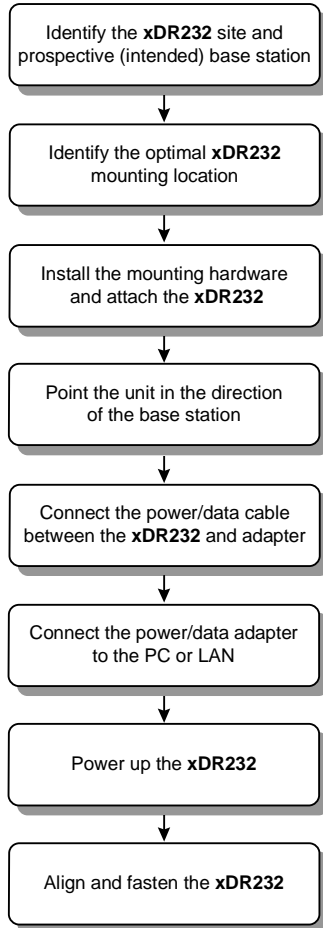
Identify the **xDR232** site and prospective (intended) base station

Identify the optimal **xDR232** mounting location

Install the mounting hardware and attach the **xDR232**

Point the unit in the direction of the base station

Connect the power/data cable between the **xDR232** and adapter

Connect the power/data adapter to the PC or LAN

Power up the **xDR232**

Align and fasten the **xDR232**